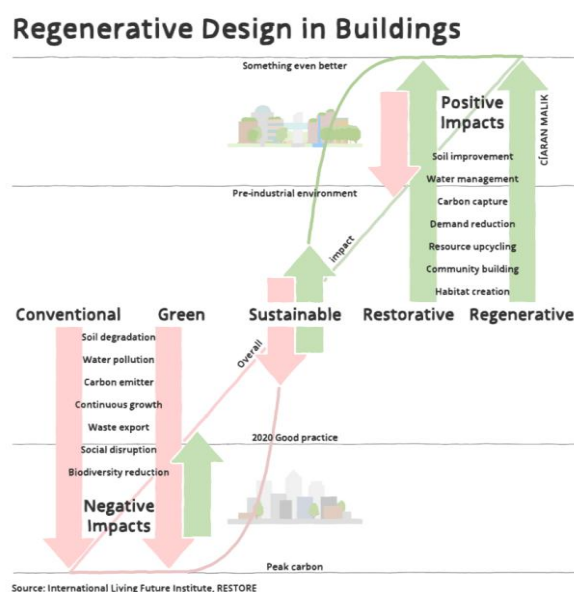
Regenerative Design in Buildings

Something even better

Positive Impacts

CÍARAN MALIK

Soil improvement
Water management
Carbon capture
Demand reduction
Resource upcycling
Community building
Habitat creation

Pre-industrial environment

impact

Overall

Conventional
Green
Sustainable
Restorative
Regenerative

Soil degradation
Water pollution
Carbon emitter
Continuous growth
Waste export
Social disruption
Biodiversity reduction

Negative Impacts

2020 Good practice

Peak carbon

Source: International Living Future Institute, RESTORE